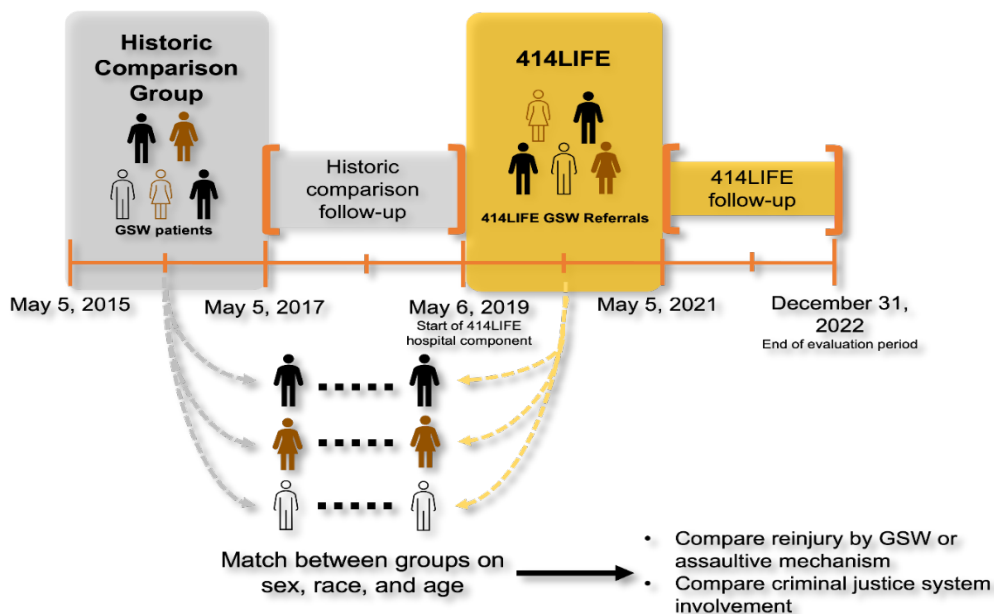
Historic Comparison Group

GSW patients

Historic comparison follow-up

414LIFE

414LIFE GSW Referrals

414LIFE follow-up

May 5, 2015

May 5, 2017

May 6, 2019
Start of 414LIFE hospital component

May 5, 2021

December 31, 2022
End of evaluation period

Match between groups on sex, race, and age

• Compare reinjury by GSW or assaultive mechanism
• Compare criminal justice system involvement